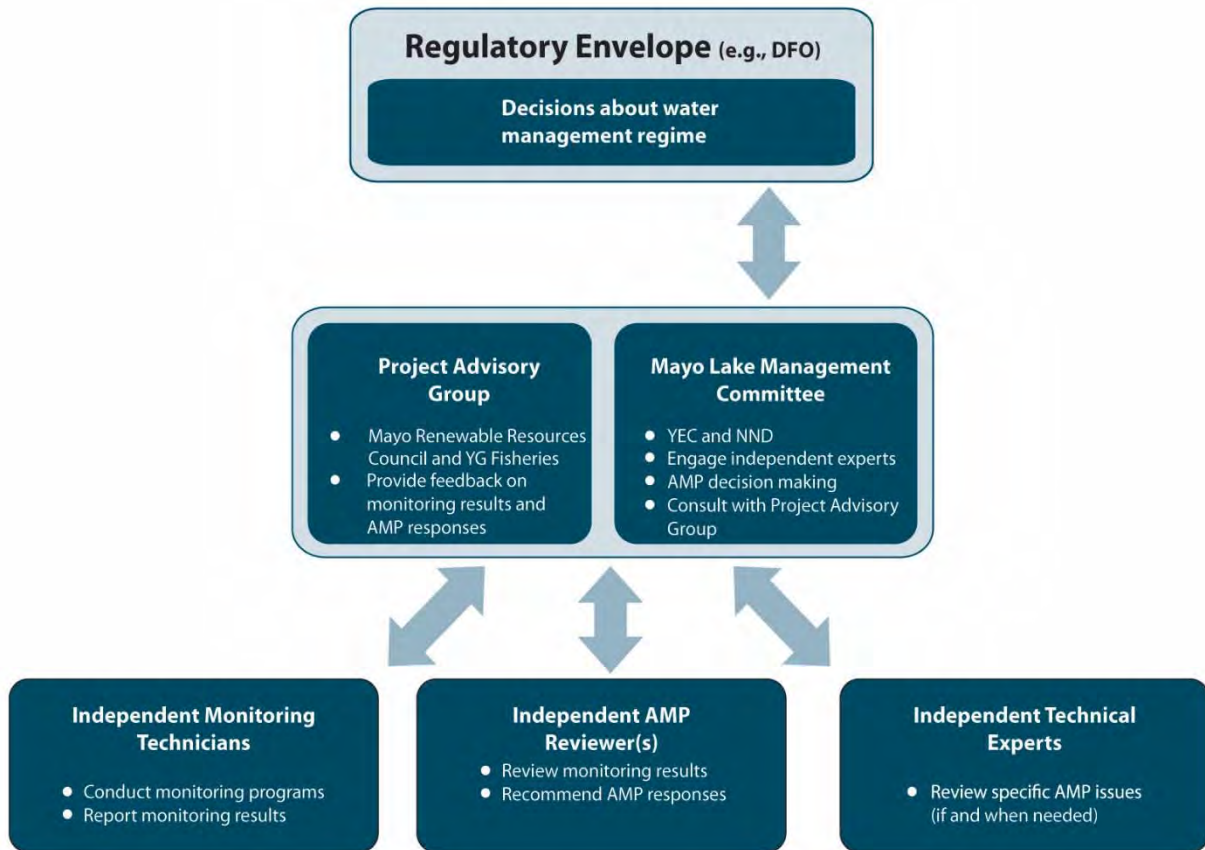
Regulatory Envelope (e.g., DFO)

Decisions about water management regime

Project Advisory Group

- Mayo Renewable Resources Council and YG Fisheries
- Provide feedback on monitoring results and AMP responses

Mayo Lake Management Committee

- YEC and NND
- Engage independent experts
- AMP decision making
- Consult with Project Advisory Group

Independent Monitoring Technicians

- Conduct monitoring programs
- Report monitoring results

Independent AMP Reviewer(s)

- Review monitoring results
- Recommend AMP responses

Independent Technical Experts

- Review specific AMP issues (if and when needed)